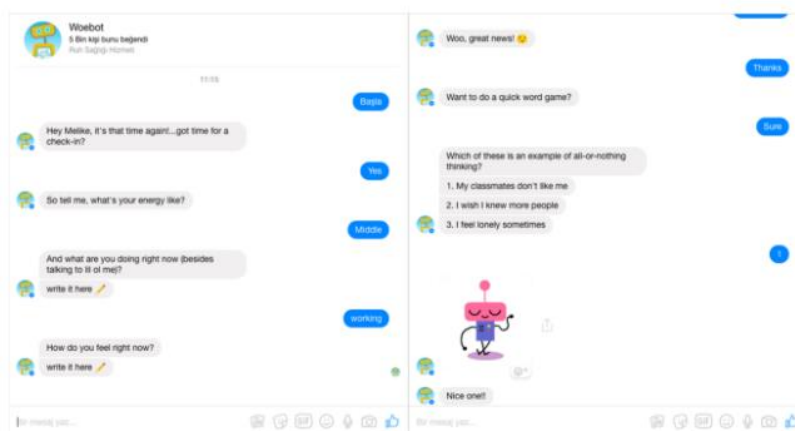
Woebot
5 Bin kişi bunu beğendi
Ruh Sağlığı Hizmeti

11:15

Başla

Hey Melike, it's that time again!...got time for a check-in?

Yes

So tell me, what's your energy like?

Middle

And what are you doing right now (besides talking to lil ol me)?

write it here ✏️

working

How do you feel right now?

write it here ✏️

Bir mesaj yaz...

Woo, great news! 😉

Thanks

Want to do a quick word game?

Sure

Which of these is an example of all-or-nothing thinking?

1. My classmates don't like me

2. I wish I knew more people

3. I feel lonely sometimes

1

Nice one!!

Bir mesaj yaz...